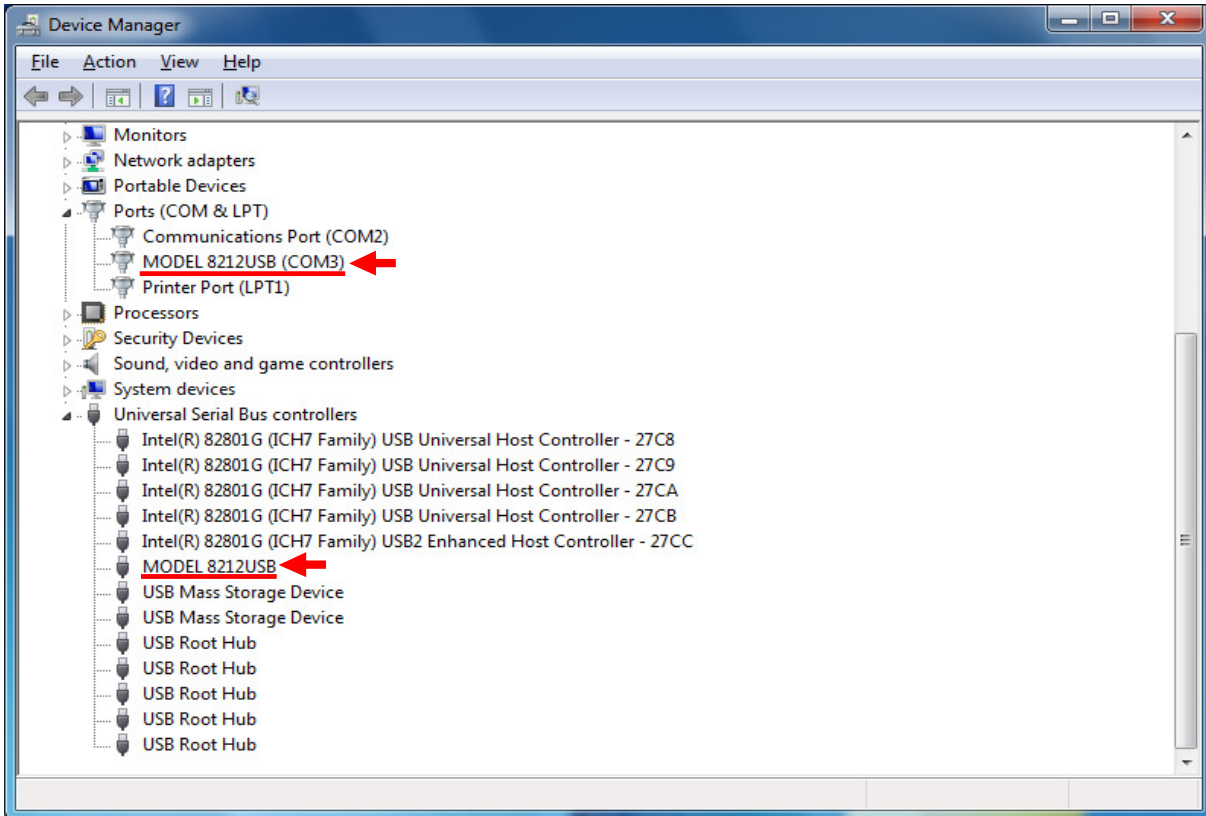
Device Manager

File Action View Help

Monitors
Network adapters
Portable Devices
Ports (COM & LPT)
Communications Port (COM2)
MODEL 8212USB (COM3)
Printer Port (LPT1)
Processors
Security Devices
Sound, video and game controllers
System devices
Universal Serial Bus controllers
Intel(R) 82801G (ICH7 Family) USB Universal Host Controller - 27C8
Intel(R) 82801G (ICH7 Family) USB Universal Host Controller - 27C9
Intel(R) 82801G (ICH7 Family) USB Universal Host Controller - 27CA
Intel(R) 82801G (ICH7 Family) USB Universal Host Controller - 27CB
Intel(R) 82801G (ICH7 Family) USB2 Enhanced Host Controller - 27CC
MODEL 8212USB
USB Mass Storage Device
USB Mass Storage Device
USB Root Hub
USB Root Hub
USB Root Hub
USB Root Hub
USB Root Hub